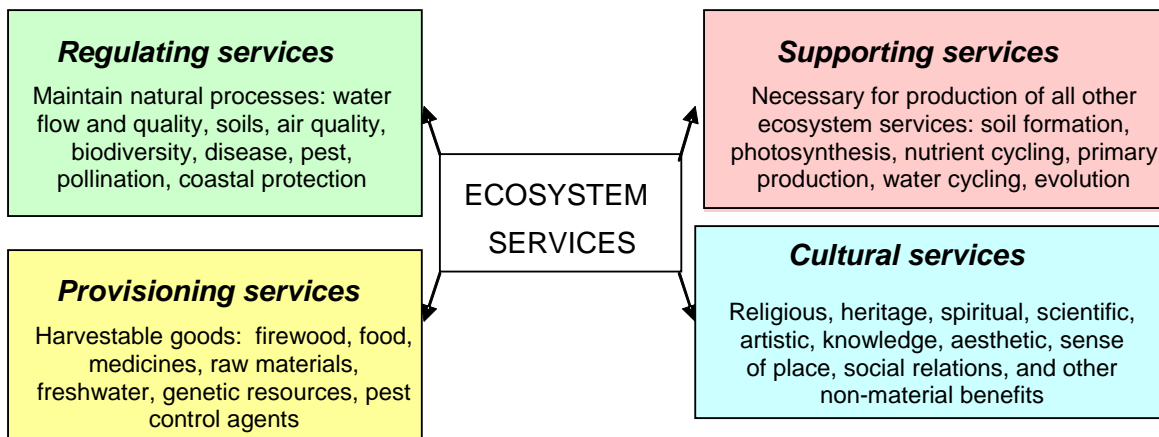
*Regulating services*

Maintain natural processes: water flow and quality, soils, air quality, biodiversity, disease, pest, pollination, coastal protection

*Supporting services*

Necessary for production of all other ecosystem services: soil formation, photosynthesis, nutrient cycling, primary production, water cycling, evolution

ECOSYSTEM SERVICES

*Provisioning services*

Harvestable goods: firewood, food, medicines, raw materials, freshwater, genetic resources, pest control agents

*Cultural services*

Religious, heritage, spiritual, scientific, artistic, knowledge, aesthetic, sense of place, social relations, and other non-material benefits